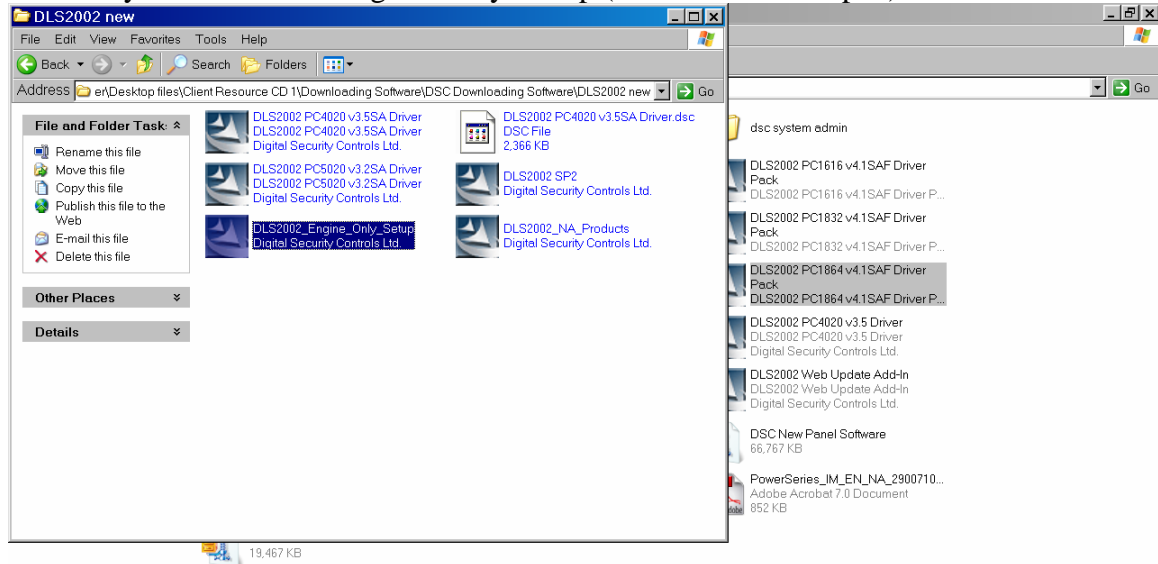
DLS2002 new

File Edit View Favorites Tools Help

Back Search Folders

Address er\Desktop files\Client Resource CD 1\Downloading Software\DSC Downloading Software\DLS2002 new Go

File and Folder Tasks

Rename this file
Move this file
Copy this file
Publish this file to the Web
E-mail this file
Delete this file

Other Places

Details

DLS2002 PC4020 v3.5SA Driver
DLS2002 PC4020 v3.5SA Driver
Digital Security Controls Ltd.

DLS2002 PC4020 v3.5SA Driver.dsc
DSC File
2,366 KB

DLS2002 PC5020 v3.2SA Driver
DLS2002 PC5020 v3.2SA Driver
Digital Security Controls Ltd.

DLS2002 SP2
Digital Security Controls Ltd.

DLS2002_Engine_Only_Setup
Digital Security Controls Ltd.

DLS2002_NA_Products
Digital Security Controls Ltd.

Go

dsc system admin

DLS2002 PC1616 v4.1SAF Driver Pack
DLS2002 PC1616 v4.1SAF Driver P...

DLS2002 PC1832 v4.1SAF Driver Pack
DLS2002 PC1832 v4.1SAF Driver P...

DLS2002 PC1864 v4.1SAF Driver Pack
DLS2002 PC1864 v4.1SAF Driver P...

DLS2002 PC4020 v3.5 Driver
DLS2002 PC4020 v3.5 Driver
Digital Security Controls Ltd.

DLS2002 Web Update Add-In
DLS2002 Web Update Add-In
Digital Security Controls Ltd.

DSC New Panel Software
66,767 KB

PowerSeries_IM_EN_NA_2900710...
Adobe Acrobat 7.0 Document
852 KB

19,467 KB